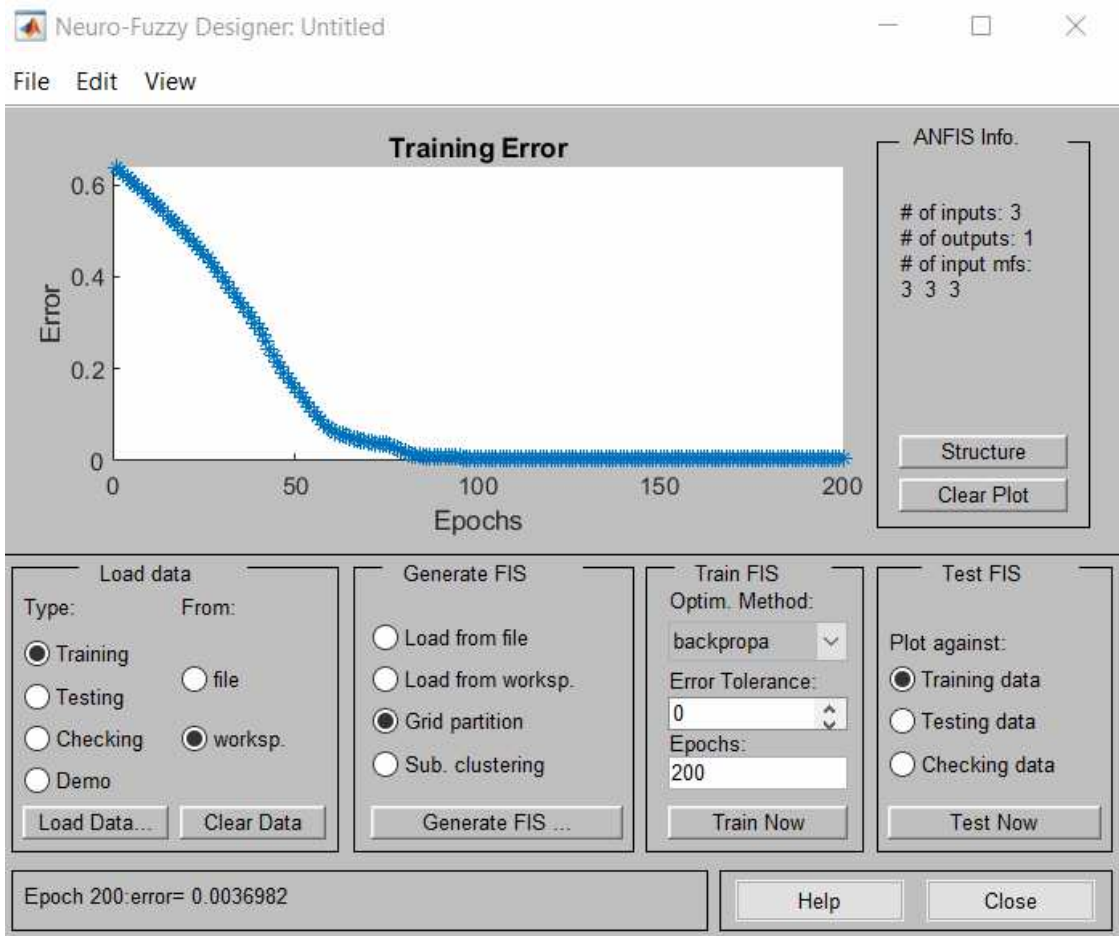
Neuro-Fuzzy Designer: Untitled

File Edit View

Training Error

0.6
0.4
0.2
0

Error

0 50 100 150 200

Epochs

ANFIS Info.

# of inputs: 3
# of outputs: 1
# of input mfs:
3 3 3

Structure

Clear Plot

Load data

Type:
From:

Training
Testing
Checking
Demo

file
worksp.

Load Data...
Clear Data

Generate FIS

Load from file
Load from worksp.
Grid partition
Sub. clustering

Generate FIS ...

Train FIS

Optim. Method:

backpropa

Error Tolerance:

0

Epochs:

200

Train Now

Test FIS

Plot against:

Training data
Testing data
Checking data

Test Now

Epoch 200:error= 0.0036982

Help

Close